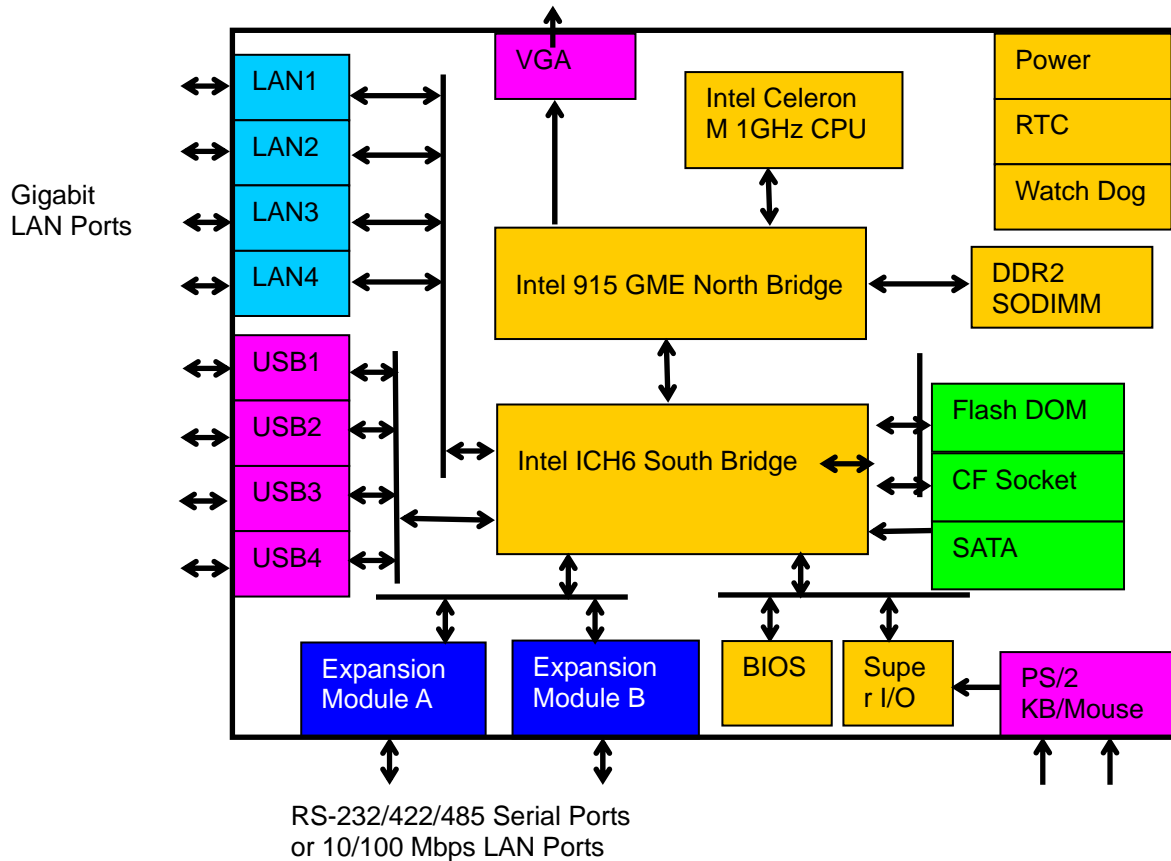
VGA

Intel Celeron M 1GHz CPU

Power

RTC

Watch Dog

Gigabit LAN Ports

LAN1

LAN2

LAN3

LAN4

Intel 915 GME North Bridge

DDR2 SODIMM

USB1

USB2

USB3

USB4

Intel ICH6 South Bridge

Flash DOM

CF Socket

SATA

Expansion Module A

Expansion Module B

BIOS

Supe r I/O

PS/2 KB/Mouse

RS-232/422/485 Serial Ports or 10/100 Mbps LAN Ports